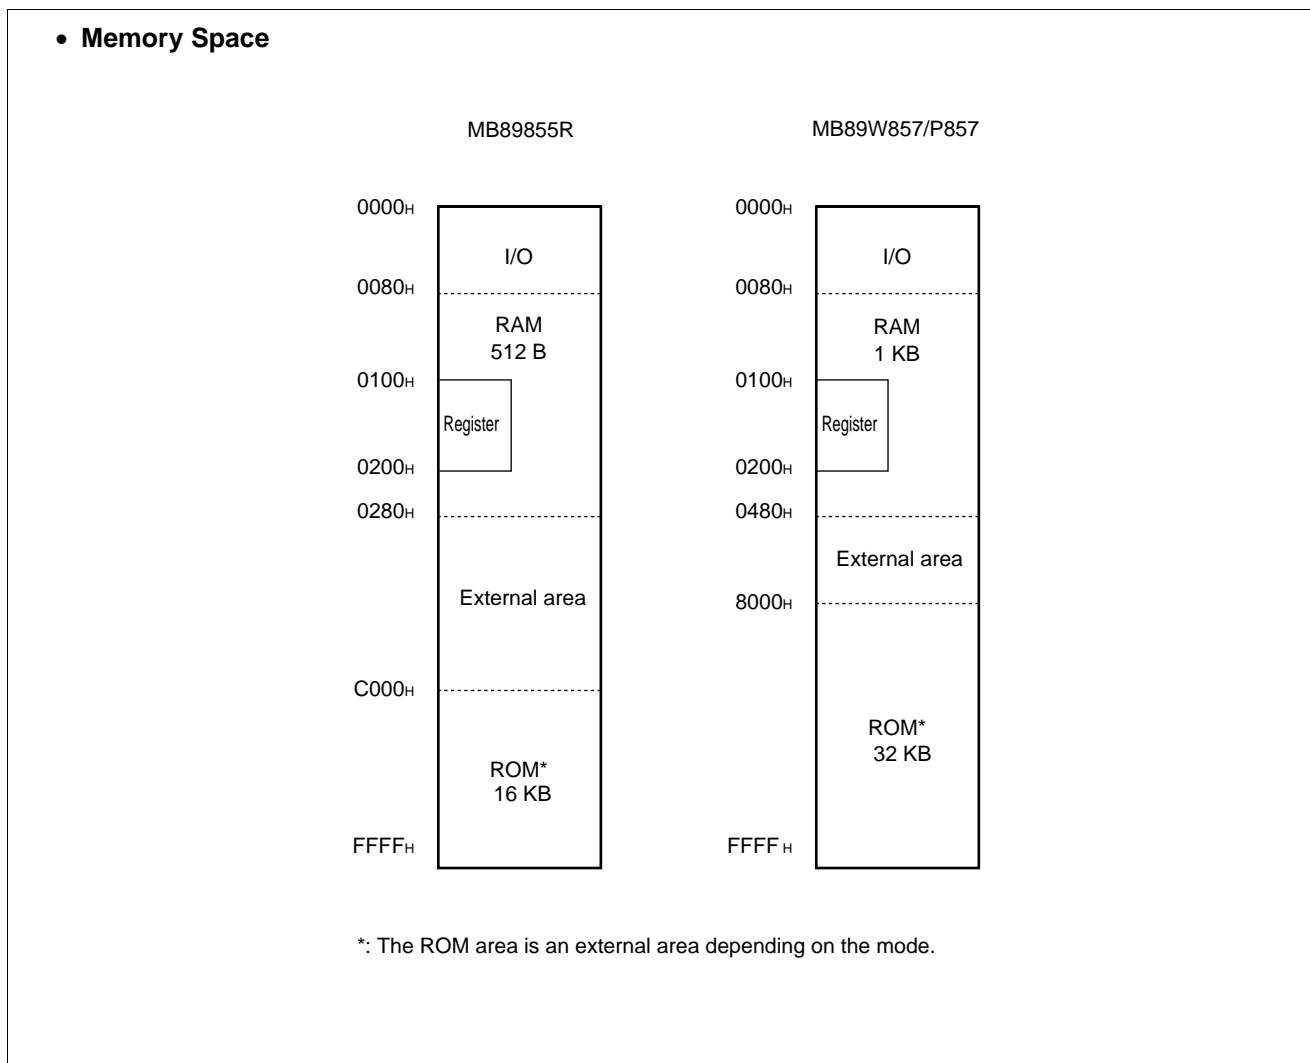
• Memory Space

MB89855R

$0000_H$

I/O

$0080_H$

RAM
512 B

$0100_H$

Register

$0200_H$

$0280_H$

External area

$C000_H$

ROM*
16 KB

$FFFF_H$

MB89W857/P857

$0000_H$

I/O

$0080_H$

RAM
1 KB

$0100_H$

Register

$0200_H$

$0480_H$

External area

$8000_H$

ROM*
32 KB

$FFFF_H$

*: The ROM area is an external area depending on the mode.